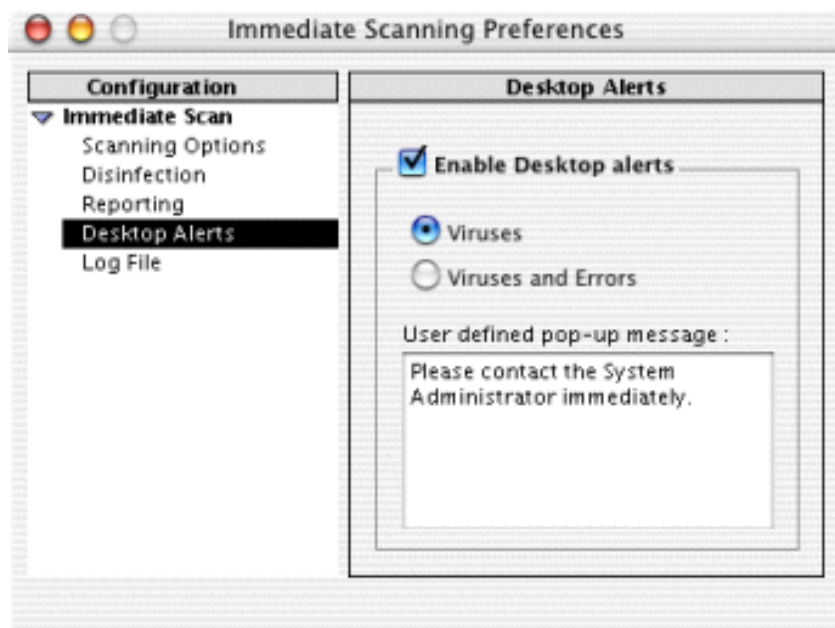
Immediate Scanning Preferences

Configuration

Immediate Scan

Scanning Options

Disinfection

Reporting

Desktop Alerts

Log File

Desktop Alerts

Enable Desktop alerts

Viruses

Viruses and Errors

User defined pop-up message :

Please contact the System Administrator immediately.